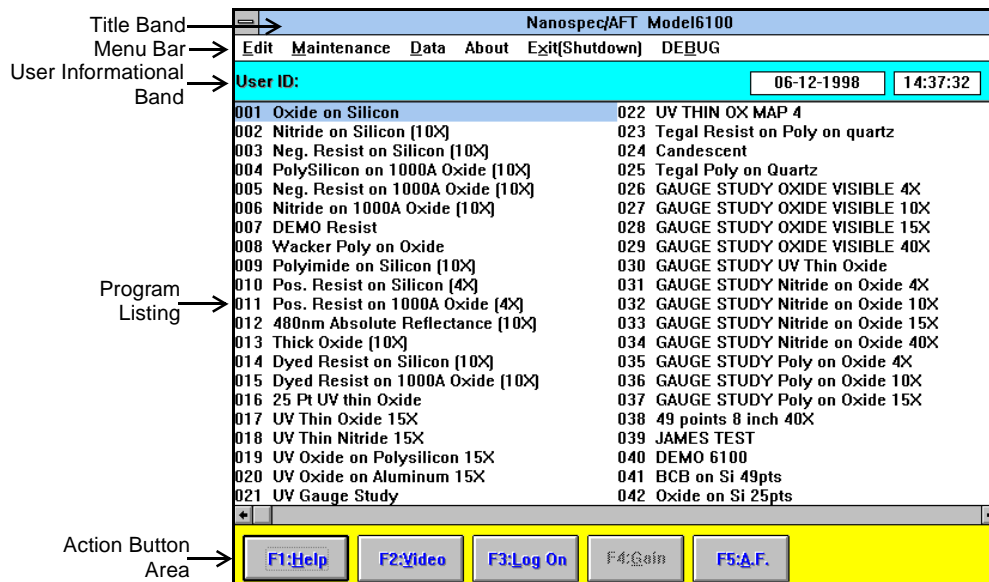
Title Band
Menu Bar
User Informational Band
Program Listing
Action Button Area

Nanospec/AFT Model6100

Edit Maintenance Data About Exit(Shutdown) DEBUG

User ID: 06-12-1998 14:37:32

001 Oxide on Silicon
002 Nitride on Silicon (10X)
003 Neg. Resist on Silicon (10X)
004 PolySilicon on 1000A Oxide (10X)
005 Neg. Resist on 1000A Oxide (10X)
006 Nitride on 1000A Oxide (10X)
007 DEMO Resist
008 Wacker Poly on Oxide
009 Polyimide on Silicon (10X)
010 Pos. Resist on Silicon (4X)
011 Pos. Resist on 1000A Oxide (4X)
012 480nm Absolute Reflectance (10X)
013 Thick Oxide (10X)
014 Dyed Resist on Silicon (10X)
015 Dyed Resist on 1000A Oxide (10X)
016 25 Pt UV thin Oxide
017 UV Thin Oxide 15X
018 UV Thin Nitride 15X
019 UV Oxide on Polysilicon 15X
020 UV Oxide on Aluminum 15X
021 UV Gauge Study

022 UV THIN OX MAP 4
023 Tegal Resist on Poly on quartz
024 Candescent
025 Tegal Poly on Quartz
026 GAUGE STUDY OXIDE VISIBLE 4X
027 GAUGE STUDY OXIDE VISIBLE 10X
028 GAUGE STUDY OXIDE VISIBLE 15X
029 GAUGE STUDY OXIDE VISIBLE 40X
030 GAUGE STUDY UV Thin Oxide
031 GAUGE STUDY Nitride on Oxide 4X
032 GAUGE STUDY Nitride on Oxide 10X
033 GAUGE STUDY Nitride on Oxide 15X
034 GAUGE STUDY Nitride on Oxide 40X
035 GAUGE STUDY Poly on Oxide 4X
036 GAUGE STUDY Poly on Oxide 10X
037 GAUGE STUDY Poly on Oxide 15X
038 49 points 8 inch 40X
039 JAMES TEST
040 DEMO 6100
041 BCB on Si 49pts
042 Oxide on Si 25pts

F1:Help F2:Video F3:Log On F4:Gain F5:A.F.